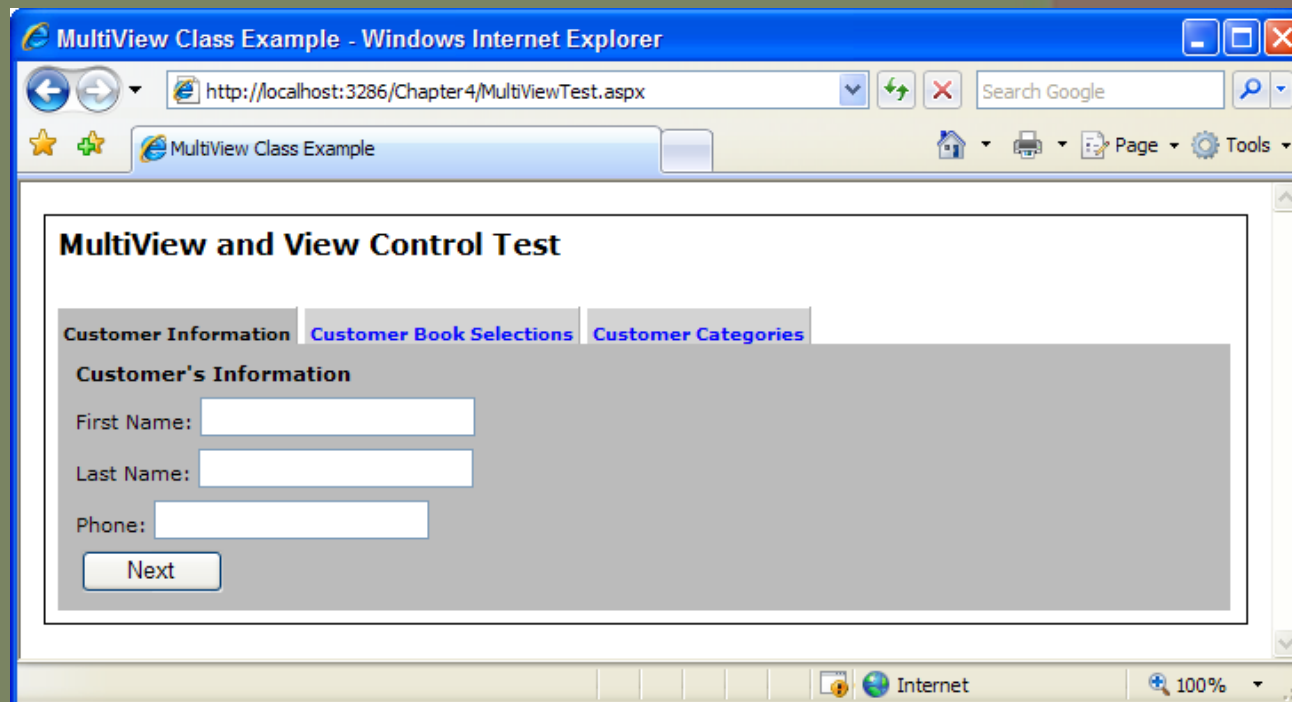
MultiView Class Example - Windows Internet Explorer

http://localhost:3286/Chapter4/MultiViewTest.aspx

Search Google

MultiView Class Example

Page Tools

MultiView and View Control Test

Customer Information | Customer Book Selections | Customer Categories

Customer's Information

First Name:

Last Name:

Phone:

Next

Internet

100%